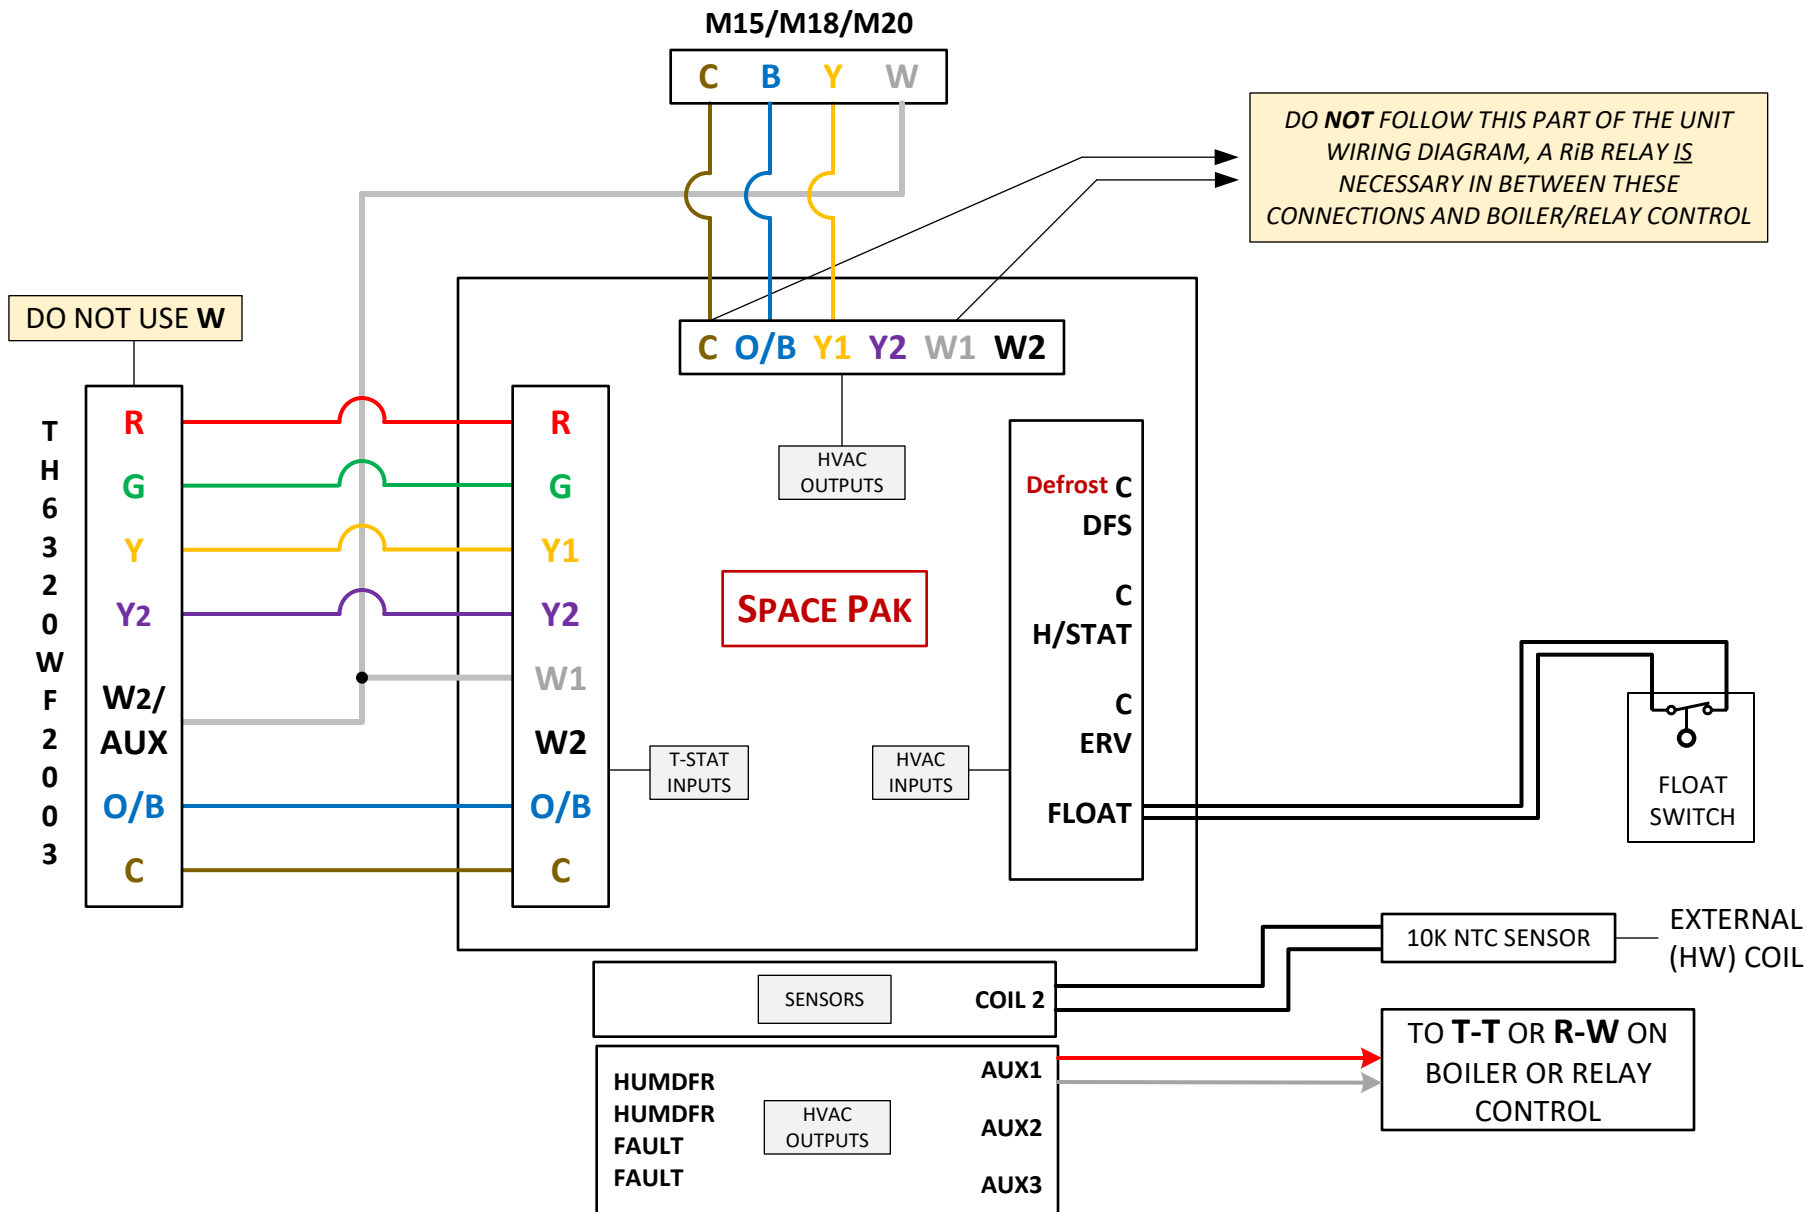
M15/M18/M20

C B Y W

DO NOT FOLLOW THIS PART OF THE UNIT WIRING DIAGRAM, A RiB RELAY IS NECESSARY IN BETWEEN THESE CONNECTIONS AND BOILER/RELAY CONTROL

DO NOT USE W

C O/B Y1 Y2 W1 W2

T H 6 3 2 0 W F 2 0 0 3

R
G
Y
Y2
W2/ AUX
O/B
C

R
G
Y1
Y2
W1
W2
O/B
C

HVAC OUTPUTS

SPACE PAK

Defrost C
DFS

C
H/STAT

C
ERV

FLOAT

T-STAT INPUTS

HVAC INPUTS

FLOAT SWITCH

10K NTC SENSOR

EXTERNAL (HW) COIL

SENSORS

COIL 2

HUMDFR
HUMDFR
FAULT
FAULT

HVAC OUTPUTS

AUX1
AUX2
AUX3

TO T-T OR R-W ON BOILER OR RELAY CONTROL